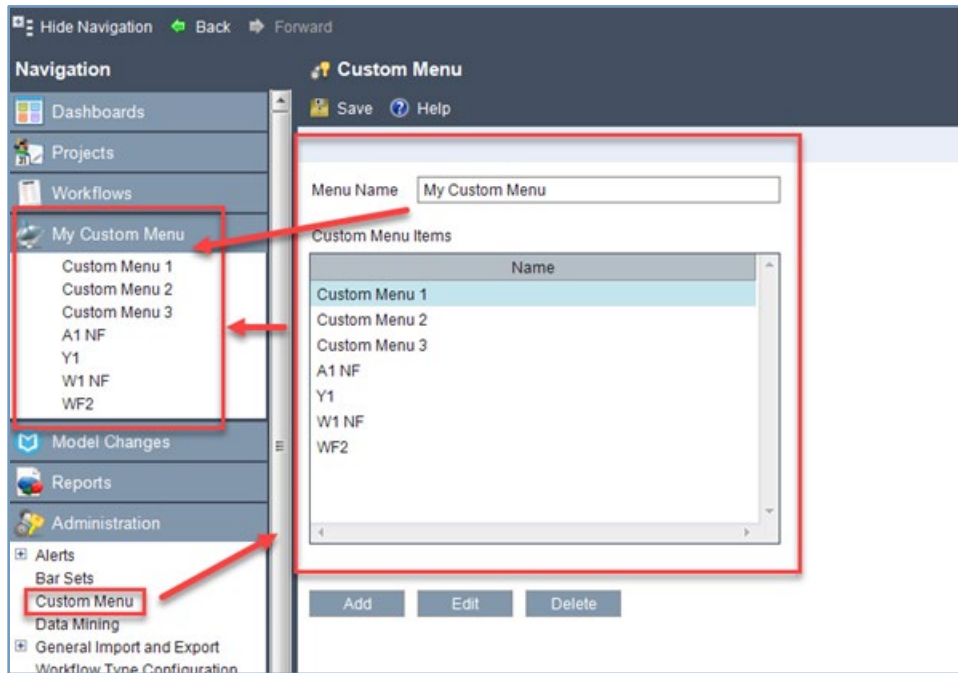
Hide Navigation Back Forward

Navigation

Dashboards

Projects

Workflows

My Custom Menu

Custom Menu 1
Custom Menu 2
Custom Menu 3
A1 NF
Y1
W1 NF
WF2

Model Changes

Reports

Administration

Alerts
Bar Sets
Custom Menu
Data Mining
General Import and Export
Workflow Type Configuration

Custom Menu

Save Help

Menu Name My Custom Menu

Custom Menu Items

| Name |
|---|
| Custom Menu 1 |
| Custom Menu 2 |
| Custom Menu 3 |
| A1 NF |
| Y1 |
| W1 NF |
| WF2 |

Add Edit Delete